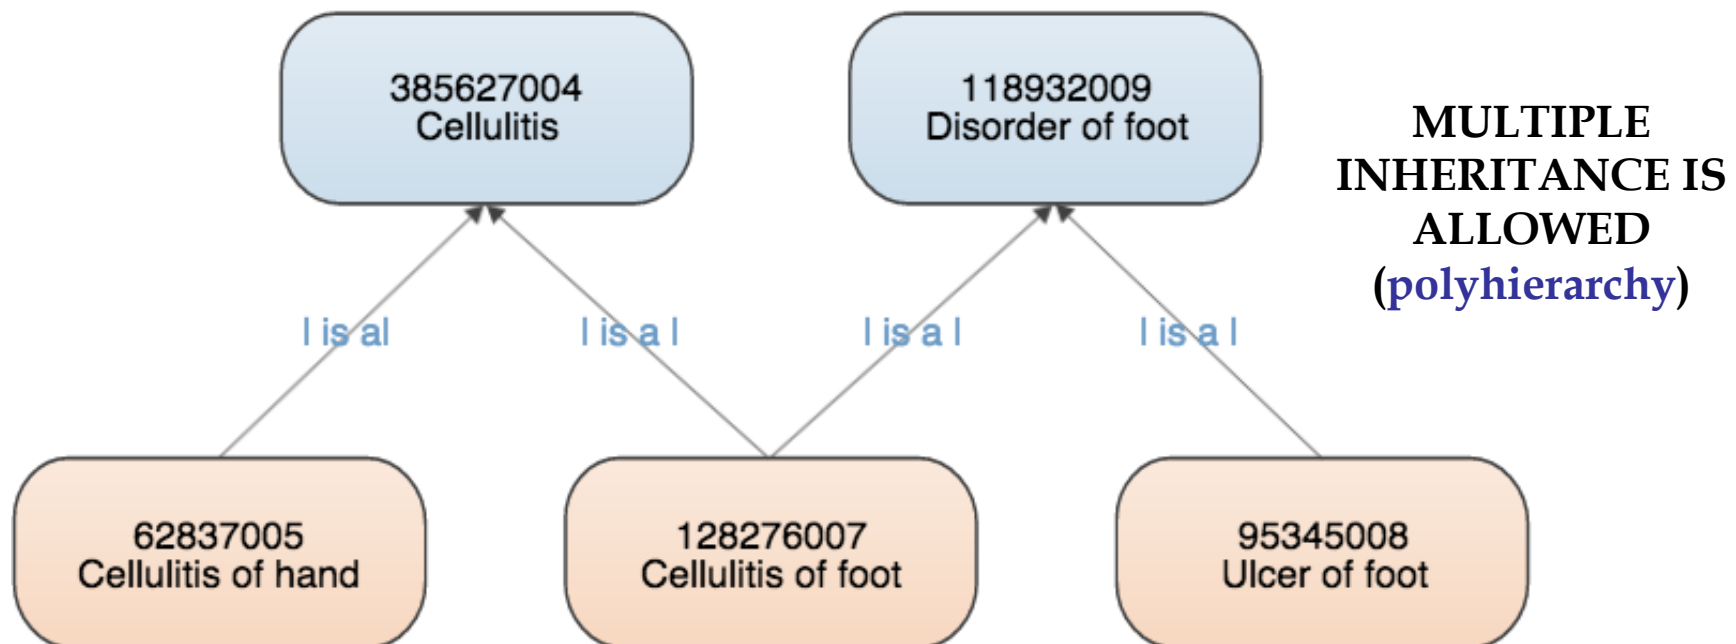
385627004
Cellulitis

118932009
Disorder of foot

MULTIPLE INHERITANCE IS ALLOWED (polyhierarchy)

| is a|

| is a |

| is a |

| is a |

62837005
Cellulitis of hand

128276007
Cellulitis of foot

95345008
Ulcer of foot